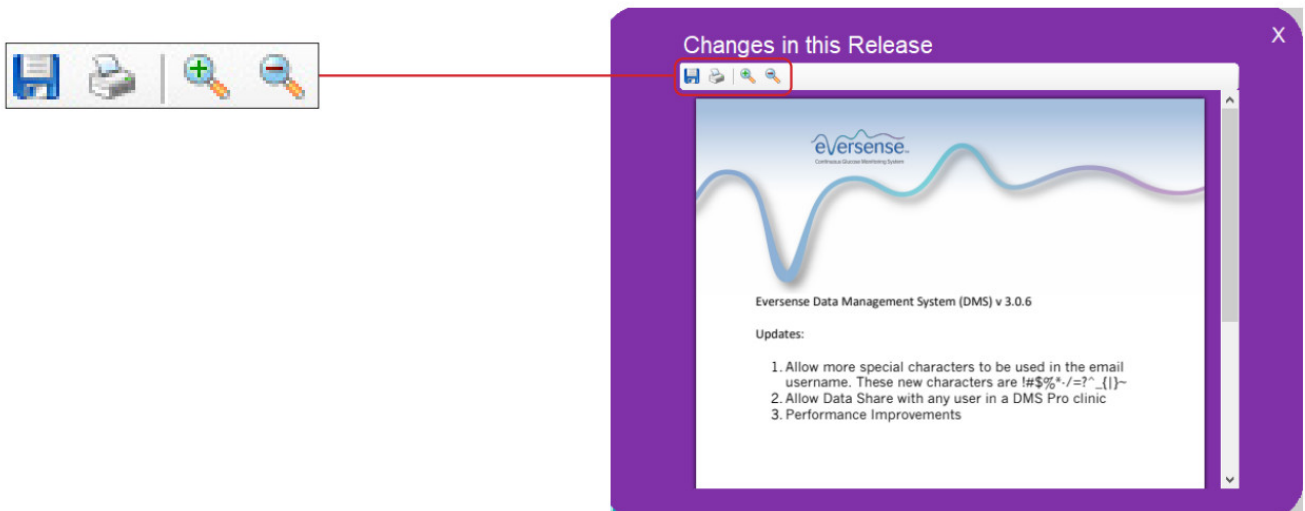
Changes in this Release

X

eversense

Continuous Glucose Monitoring System

Eversense Data Management System (DMS) v 3.0.6

Updates:

1. Allow more special characters to be used in the email username. These new characters are !#$%*-/=?^_{|}~
2. Allow Data Share with any user in a DMS Pro clinic
3. Performance Improvements